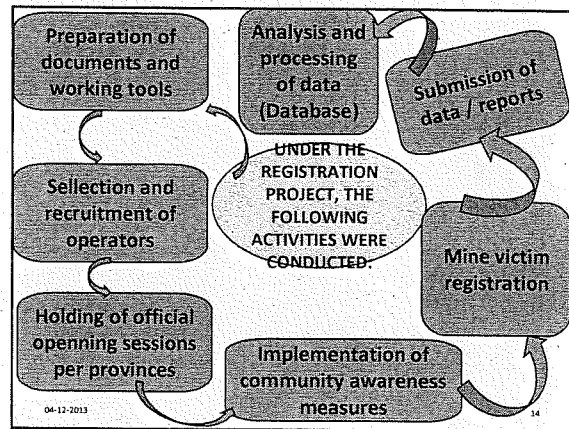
Preparation of documents and working tools

Analysis and processing of data (Database)

Submission of data / reports

UNDER THE REGISTRATION PROJECT, THE FOLLOWING ACTIVITIES WERE CONDUCTED:

Sellection and recruitment of operators

Mine victim registration

Holding of official openning sessions per provinces

Implementation of community awareness measures

04-12-2013

14